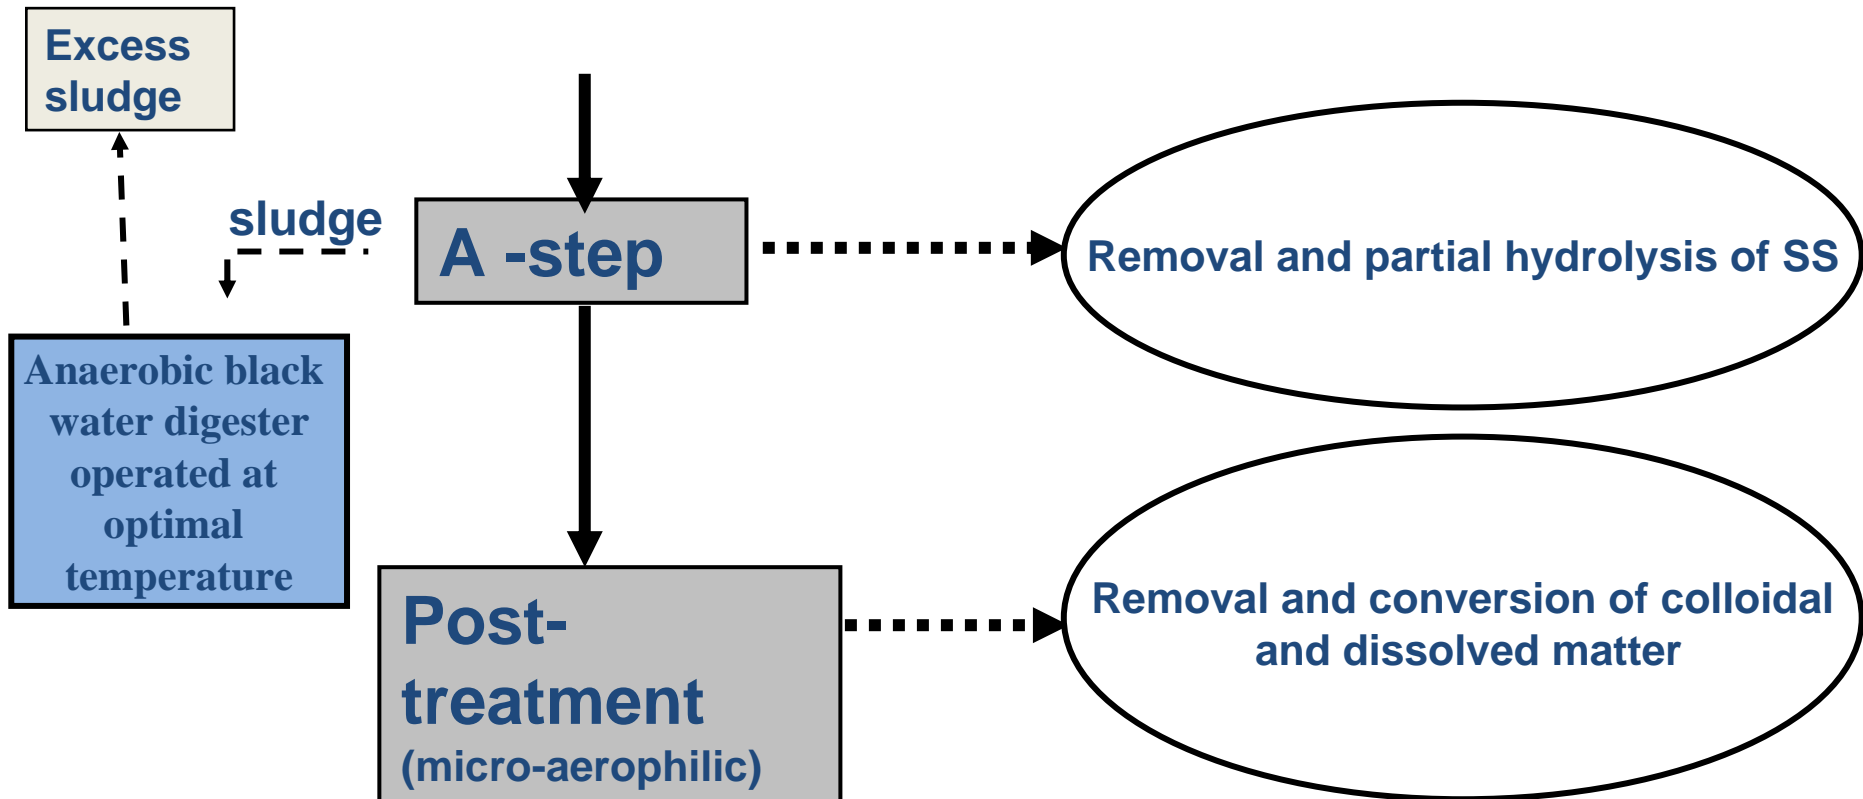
Excess sludge

sludge

A -step

Removal and partial hydrolysis of SS

Anaerobic black water digester operated at optimal temperature

Post-treatment (micro-aerophilic)

Removal and conversion of colloidal and dissolved matter